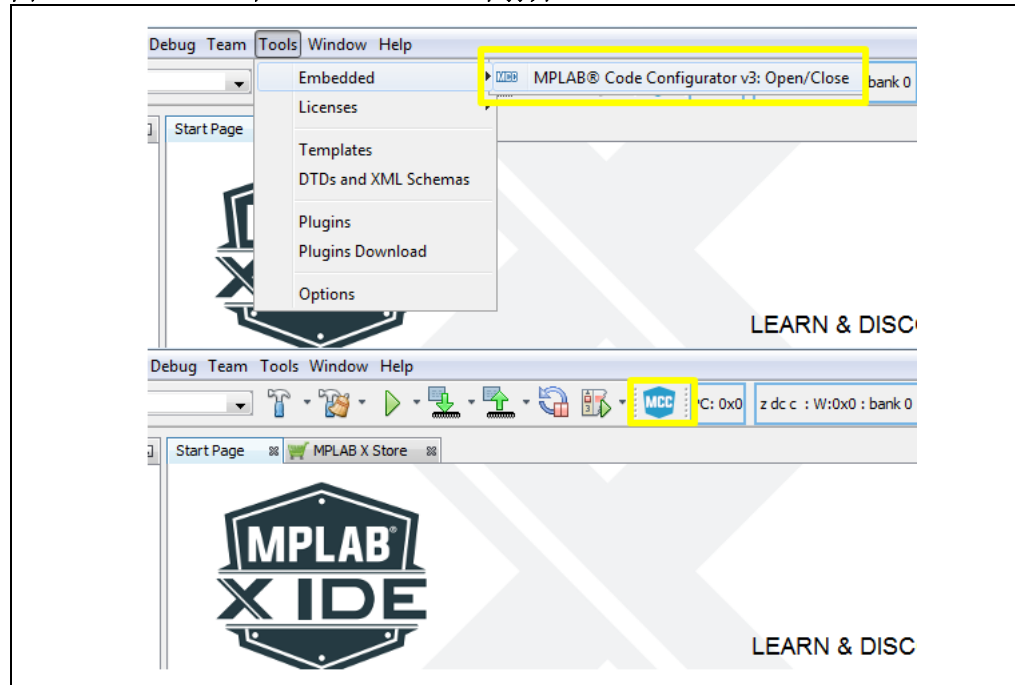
Debug Team Tools Window Help
Embedded
Licenses
Templates
DTDs and XML Schemas
Plugins
Plugins Download
Options
MCC MPLAB® Code Configurator v3: Open/Close
bank 0
Start Page
LEARN & DISC
Debug Team Tools Window Help
MCC
PC: 0x0
z dc c : W:0x0 : bank 0
Start Page
MPLAB X Store
MPLAB®
X IDE
LEARN & DISC